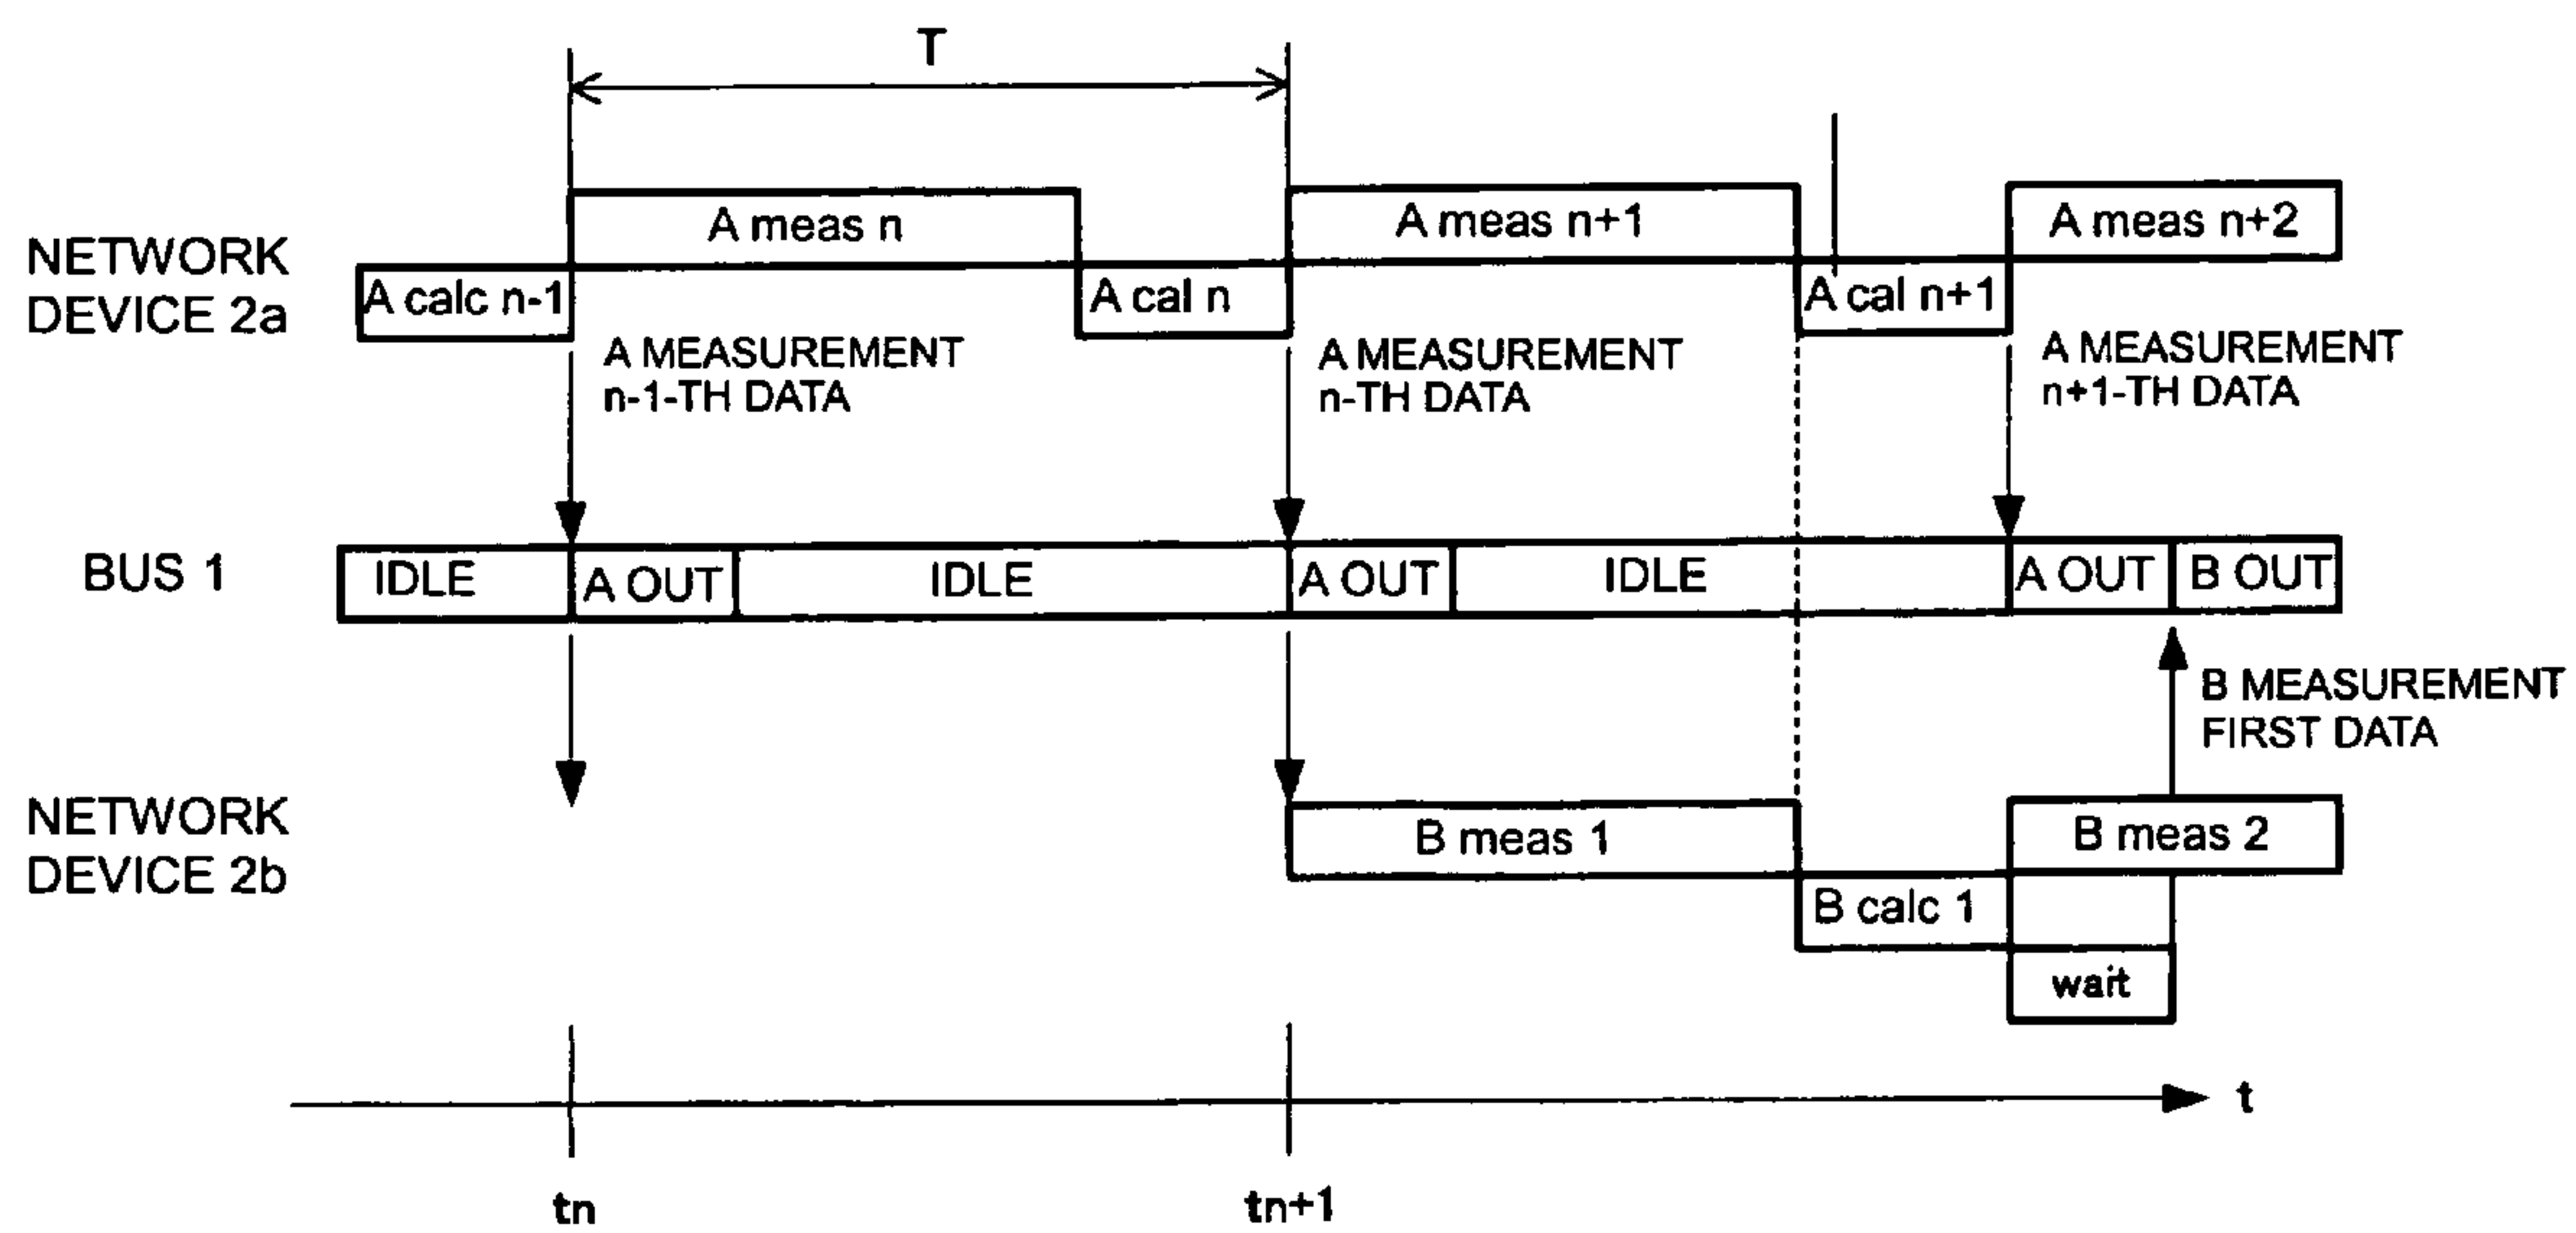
T

NETWORK DEVICE 2a

A meas n

A meas n+1

A meas n+2

A calc n-1

A cal n

A cal n+1

A MEASUREMENT n-1-TH DATA

A MEASUREMENT n-TH DATA

A MEASUREMENT n+1-TH DATA

BUS 1

| IDLE | A OUT | IDLE | A OUT | IDLE | A OUT | B OUT |
|---|---|---|---|---|---|---|

B MEASUREMENT FIRST DATA

NETWORK DEVICE 2b

B meas 1

B meas 2

B calc 1

wait

t

tn

tn+1